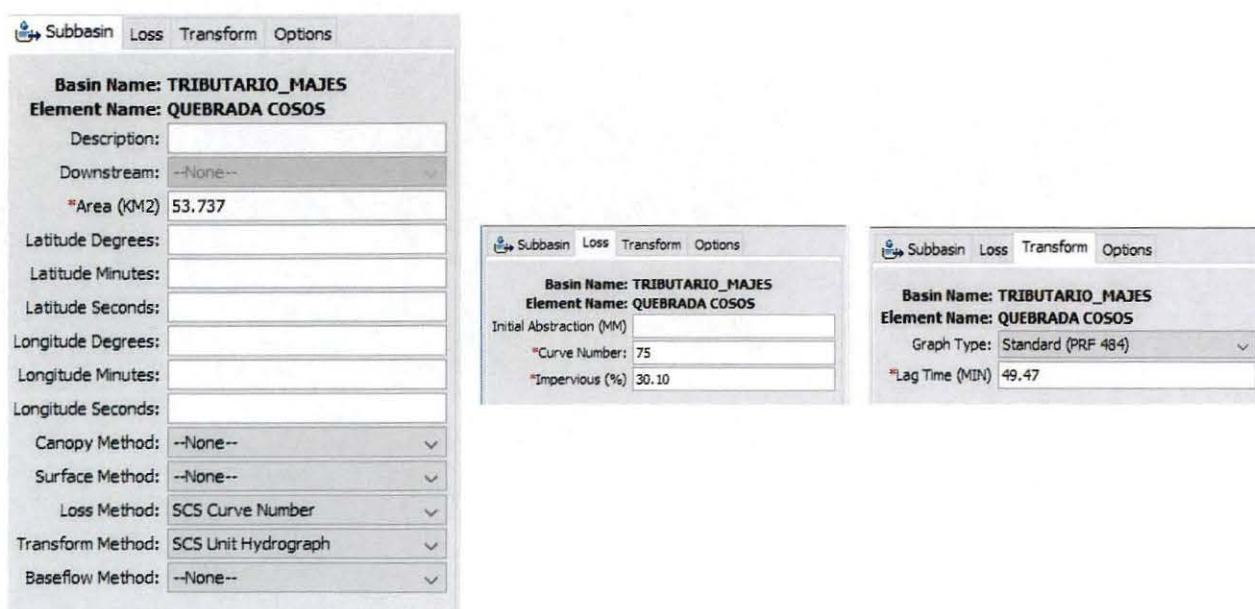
Subbasin Loss Transform Options

Basin Name: TRIBUTARIO_MAJES
Element Name: QUEBRADA COSOS

Description:
Downstream: --None--
*Area (KM2) 53.737
Latitude Degrees:
Latitude Minutes:
Latitude Seconds:
Longitude Degrees:
Longitude Minutes:
Longitude Seconds:
Canopy Method: --None--
Surface Method: --None--
Loss Method: SCS Curve Number
Transform Method: SCS Unit Hydrograph
Baseflow Method: --None--

Subbasin Loss Transform Options

Basin Name: TRIBUTARIO_MAJES
Element Name: QUEBRADA COSOS

Initial Abstraction (MM)
*Curve Number: 75
*Impervious (%) 30.10

Subbasin Loss Transform Options

Basin Name: TRIBUTARIO_MAJES
Element Name: QUEBRADA COSOS

Graph Type: Standard (PRF 484)
*Lag Time (MIN) 49.47